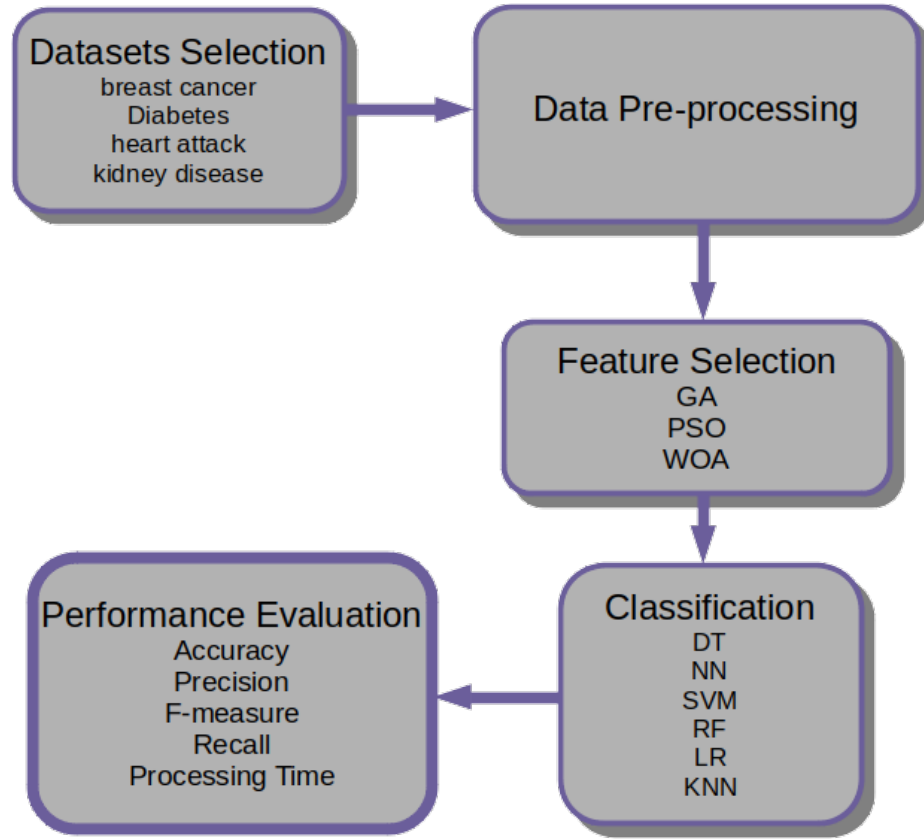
Datasets Selection
breast cancer
Diabetes
heart attack
kidney disease

Data Pre-processing

Feature Selection
GA
PSO
WOA

Classification
DT
NN
SVM
RF
LR
KNN

Performance Evaluation
Accuracy
Precision
F-measure
Recall
Processing Time